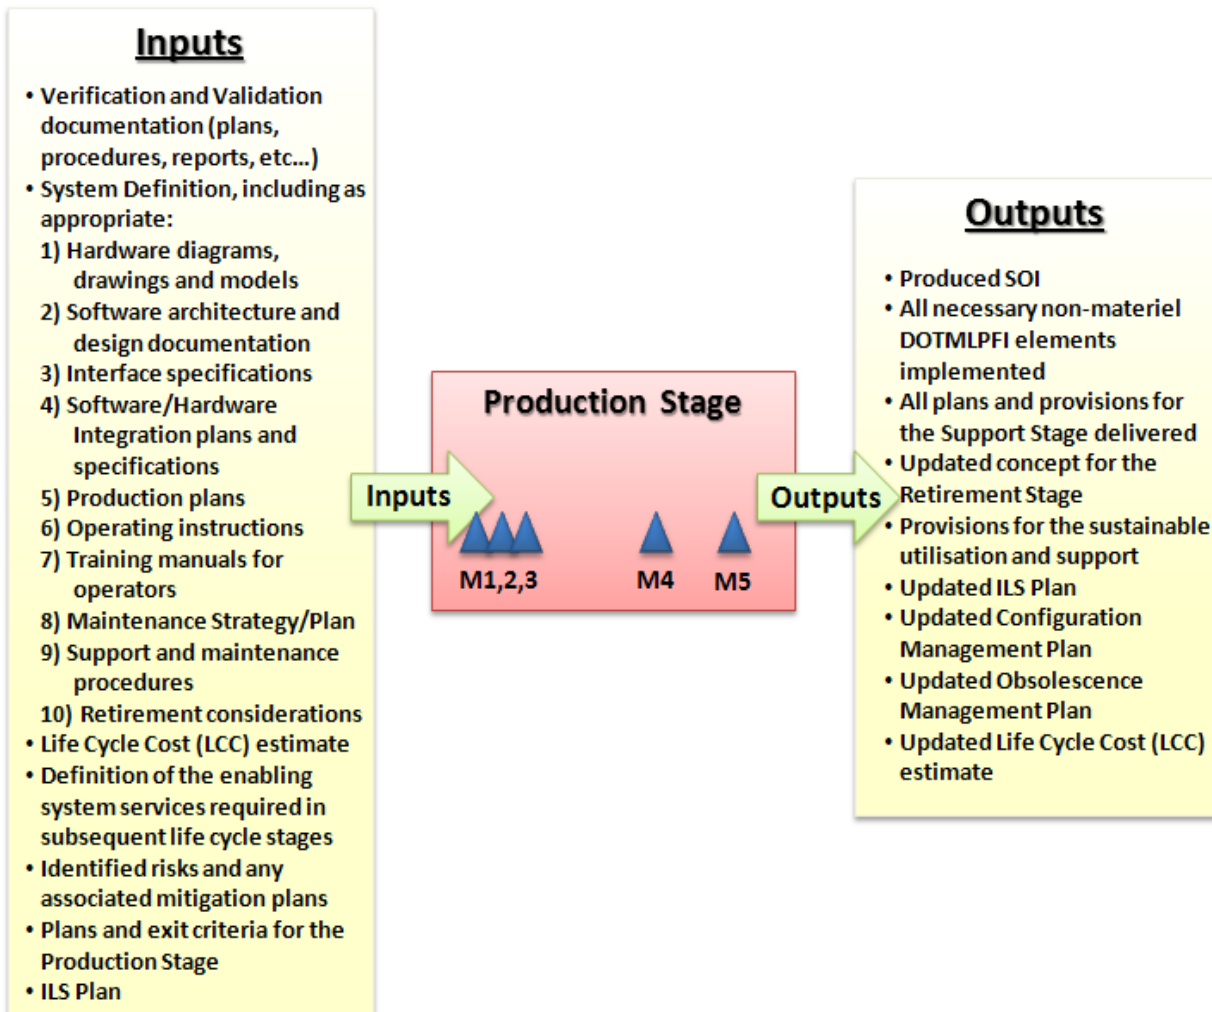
Inputs

• Verification and Validation documentation (plans, procedures, reports, etc...)
• System Definition, including as appropriate:
1) Hardware diagrams, drawings and models
2) Software architecture and design documentation
3) Interface specifications
4) Software/Hardware Integration plans and specifications
5) Production plans
6) Operating instructions
7) Training manuals for operators
8) Maintenance Strategy/Plan
9) Support and maintenance procedures
10) Retirement considerations
• Life Cycle Cost (LCC) estimate
• Definition of the enabling system services required in subsequent life cycle stages
• Identified risks and any associated mitigation plans
• Plans and exit criteria for the Production Stage
• ILS Plan

Production Stage

Inputs

M1,2,3

M4

M5

Outputs

Outputs

• Produced SOI
• All necessary non-materiel DOTMLPFI elements implemented
• All plans and provisions for the Support Stage delivered
• Updated concept for the Retirement Stage
• Provisions for the sustainable utilisation and support
• Updated ILS Plan
• Updated Configuration Management Plan
• Updated Obsolescence Management Plan
• Updated Life Cycle Cost (LCC) estimate